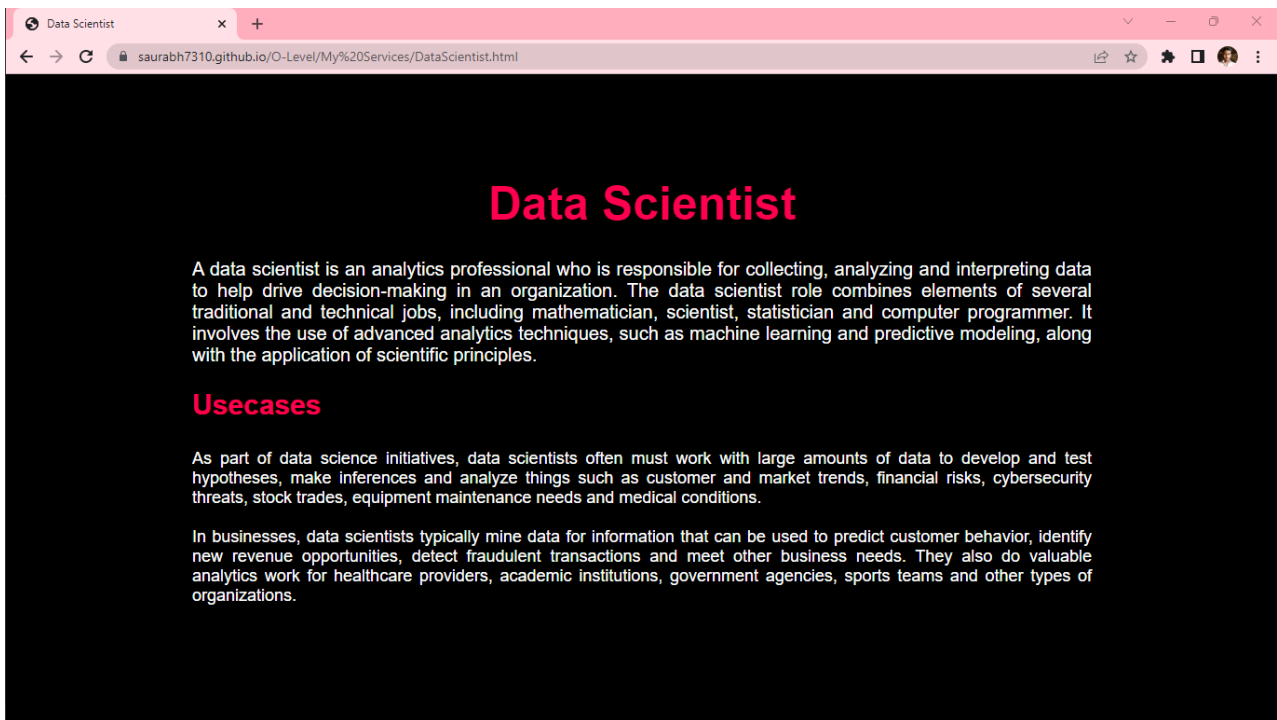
Data Scientist

saurabh7310.github.io/O-Level/My%20Services/DataScientist.html

Data Scientist

A data scientist is an analytics professional who is responsible for collecting, analyzing and interpreting data to help drive decision-making in an organization. The data scientist role combines elements of several traditional and technical jobs, including mathematician, scientist, statistician and computer programmer. It involves the use of advanced analytics techniques, such as machine learning and predictive modeling, along with the application of scientific principles.

Usecases

As part of data science initiatives, data scientists often must work with large amounts of data to develop and test hypotheses, make inferences and analyze things such as customer and market trends, financial risks, cybersecurity threats, stock trades, equipment maintenance needs and medical conditions.

In businesses, data scientists typically mine data for information that can be used to predict customer behavior, identify new revenue opportunities, detect fraudulent transactions and meet other business needs. They also do valuable analytics work for healthcare providers, academic institutions, government agencies, sports teams and other types of organizations.